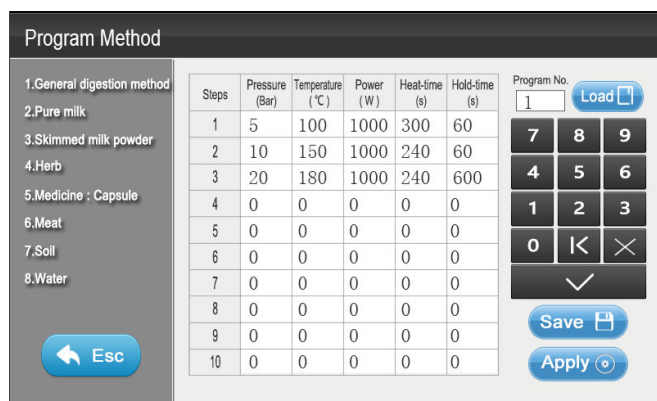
Program Method

1.General digestion method
2.Pure milk
3.Skimmed milk powder
4.Herb
5.Medicine : Capsule
6.Meat
7.Soil
8.Water

Esc

| Steps | Pressure (Bar) | Temperature (℃) | Power (W) | Heat-time (s) | Hold-time (s) |
|---|---|---|---|---|---|
| 1 | 5 | 100 | 1000 | 300 | 60 |
| 2 | 10 | 150 | 1000 | 240 | 60 |
| 3 | 20 | 180 | 1000 | 240 | 600 |
| 4 | 0 | 0 | 0 | 0 | 0 |
| 5 | 0 | 0 | 0 | 0 | 0 |
| 6 | 0 | 0 | 0 | 0 | 0 |
| 7 | 0 | 0 | 0 | 0 | 0 |
| 8 | 0 | 0 | 0 | 0 | 0 |
| 9 | 0 | 0 | 0 | 0 | 0 |
| 10 | 0 | 0 | 0 | 0 | 0 |

Program No.
1
Load

7 8 9
4 5 6
1 2 3
0

Save
Apply